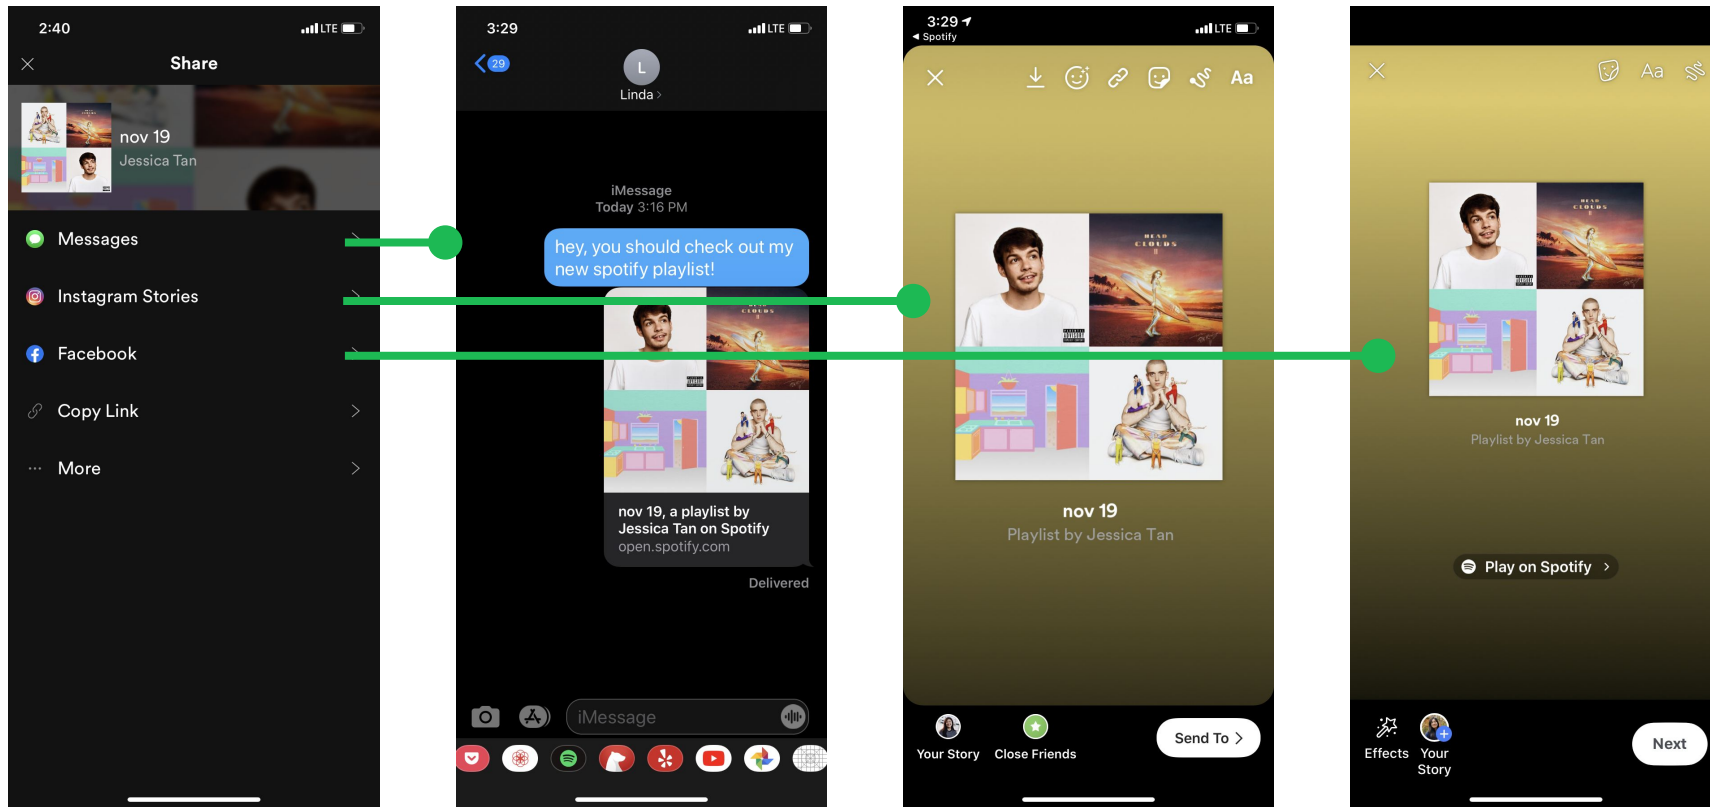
2:40
LTE

Share

nov 19
Jessica Tan

Messages

Instagram Stories

Facebook

Copy Link

More

3:29
LTE
29
L
Linda

iMessage
Today 3:16 PM

hey, you should check out my new spotify playlist!

nov 19, a playlist by Jessica Tan on Spotify
open.spotify.com

Delivered

iMessage

3:29
Spotify
LTE

Aa

nov 19
Playlist by Jessica Tan

Your Story
Close Friends
Send To

Aa

nov 19
Playlist by Jessica Tan

Play on Spotify

Effects
Your Story
Next